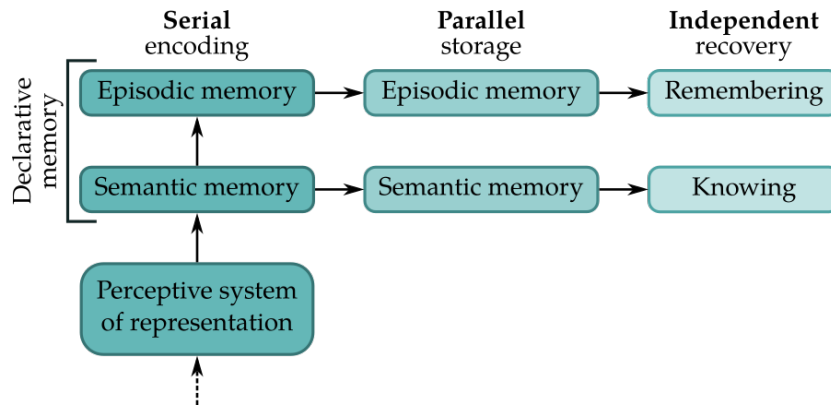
**Serial** encoding

**Parallel** storage

**Independent** recovery

Declarative memory

Episodic memory

Episodic memory

Remembering

Semantic memory

Semantic memory

Knowing

Perceptive system of representation